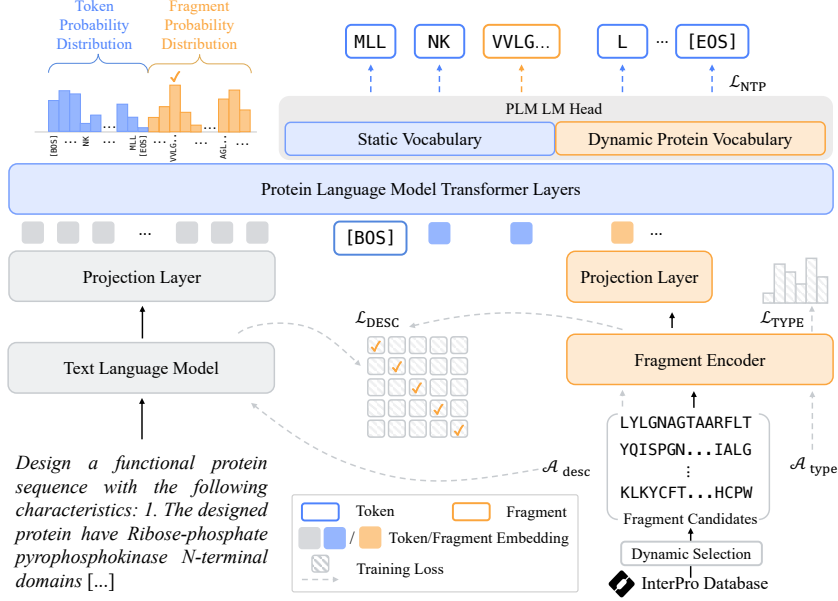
Token Probability Distribution

Fragment Probability Distribution

[BOS] ... NK ... MLL [EOS] VVLG... ... AGL...

MLL NK VVLG... L ... [EOS]

$\mathcal{L}_{\text{NTP}}$

PLM LM Head

Static Vocabulary

Dynamic Protein Vocabulary

Protein Language Model Transformer Layers

...

[BOS]

...

Projection Layer

Projection Layer

$\mathcal{L}_{\text{DESC}}$

$\mathcal{L}_{\text{TYPE}}$

Text Language Model

Fragment Encoder

LYLGNAGTAARFLT

YQISPGN...IALG

⋮

KLKYCFT...HCPW

Fragment Candidates

Dynamic Selection

InterPro Database

$\mathcal{A}_{\text{desc}}$

$\mathcal{A}_{\text{type}}$

Design a functional protein sequence with the following characteristics: 1. The designed protein have Ribose-phosphate pyrophosphokinase N-terminal domains [...]

Token

Fragment

/ Token/Fragment Embedding

Training Loss